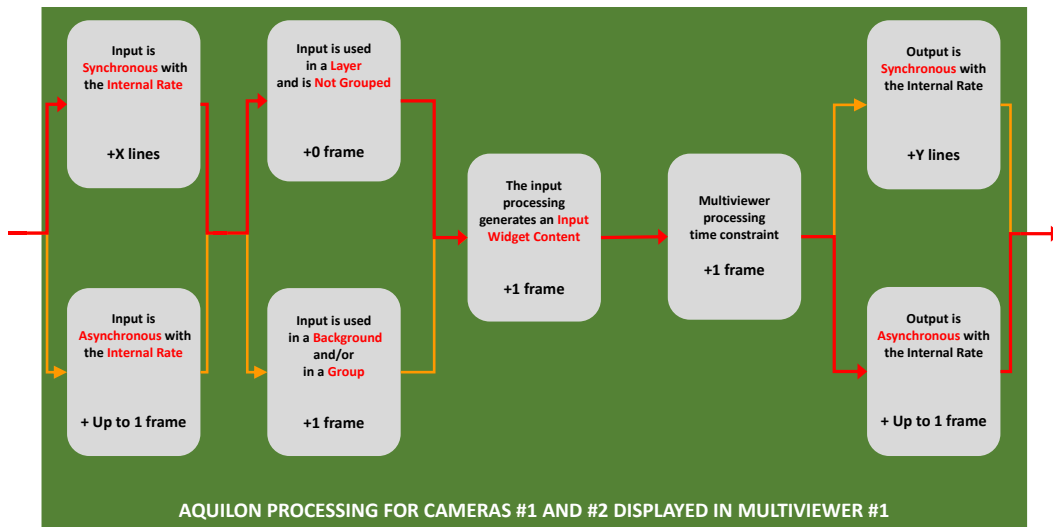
Input is Synchronous with the Internal Rate

+X lines

Input is Asynchronous with the Internal Rate

+ Up to 1 frame

Input is used in a Layer and is Not Grouped

+0 frame

Input is used in a Background and/or in a Group

+1 frame

The input processing generates an Input Widget Content

+1 frame

Multiviewer processing time constraint

+1 frame

Output is Synchronous with the Internal Rate

+Y lines

Output is Asynchronous with the Internal Rate

+ Up to 1 frame

AQUILON PROCESSING FOR CAMERAS #1 AND #2 DISPLAYED IN MULTIVIEWER #1